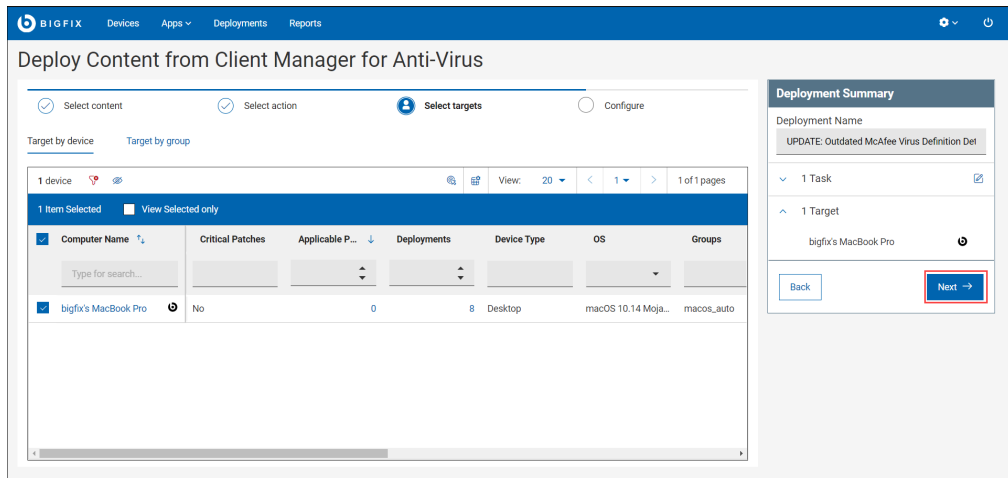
BIGFIX Devices Apps Deployments Reports

Deploy Content from Client Manager for Anti-Virus

Select content Select action Select targets Configure

Target by device Target by group

1 device View: 20 1 1 of 1 pages

1 Item Selected View Selected only

| Computer Name | Critical Patches | Applicable P... | Deployments | Device Type | OS | Groups |
|---|---|---|---|---|---|---|
| Type for search... | | | | | | |
| bigfix's MacBook Pro | No | 0 | 8 | Desktop | macOS 10.14 Moja... | macos_auto |

Deployment Summary

Deployment Name

UPDATE: Outdated McAfee Virus Definition Det

1 Task

1 Target

bigfix's MacBook Pro

Back

Next